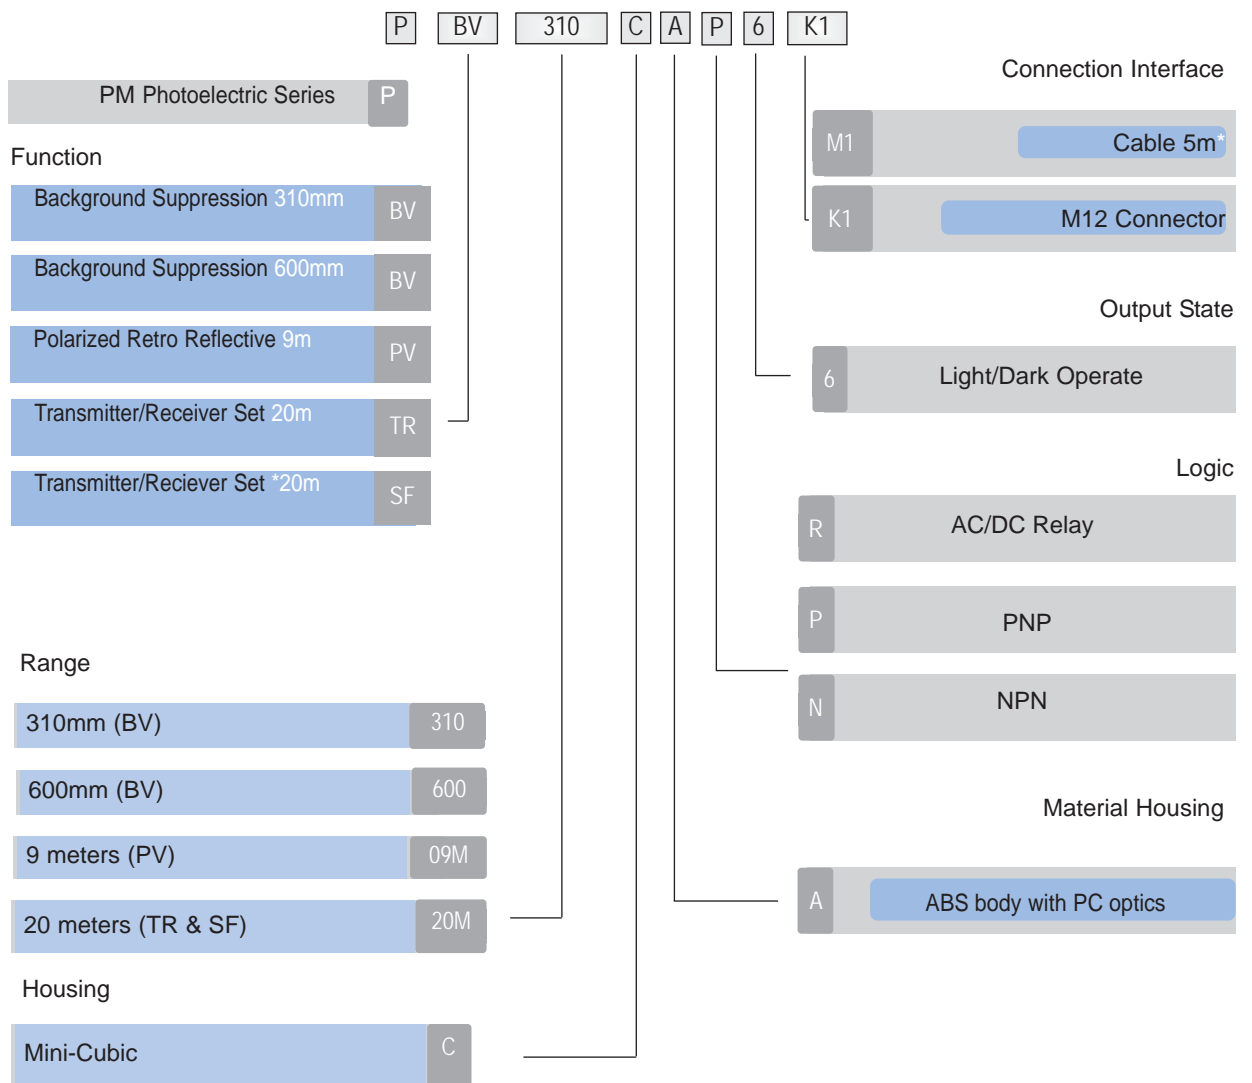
P BV 310 C A P 6 K1

PM Photoelectric Series P

Function

Background Suppression 310mm BV

Background Suppression 600mm BV

Polarized Retro Reflective 9m PV

Transmitter/Receiver Set 20m TR

Transmitter/Reciever Set *20m SF

Range

310mm (BV) 310

600mm (BV) 600

9 meters (PV) 09M

20 meters (TR & SF) 20M

Housing

Mini-Cubic C

Connection Interface

M1 Cable 5m*

K1 M12 Connector

Output State

6 Light/Dark Operate

Logic

R AC/DC Relay

P PNP

N NPN

Material Housing

A ABS body with PC optics